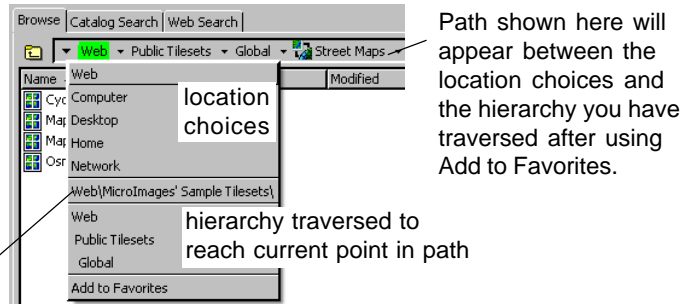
Browse | Catalog Search | Web Search

Web ▾ Public Tilesets ▾ Global ▾ Street Maps ▾

Name

Modified

Cyc

Map

Map

Osr

Web

Computer

Desktop

Home

Network

location choices

Web\MicroImages' Sample Tilesets\

Web

Public Tilesets

Global

hierarchy traversed to reach current point in path

Add to Favorites

Path shown here will appear between the location choices and the hierarchy you have traversed after using Add to Favorites.